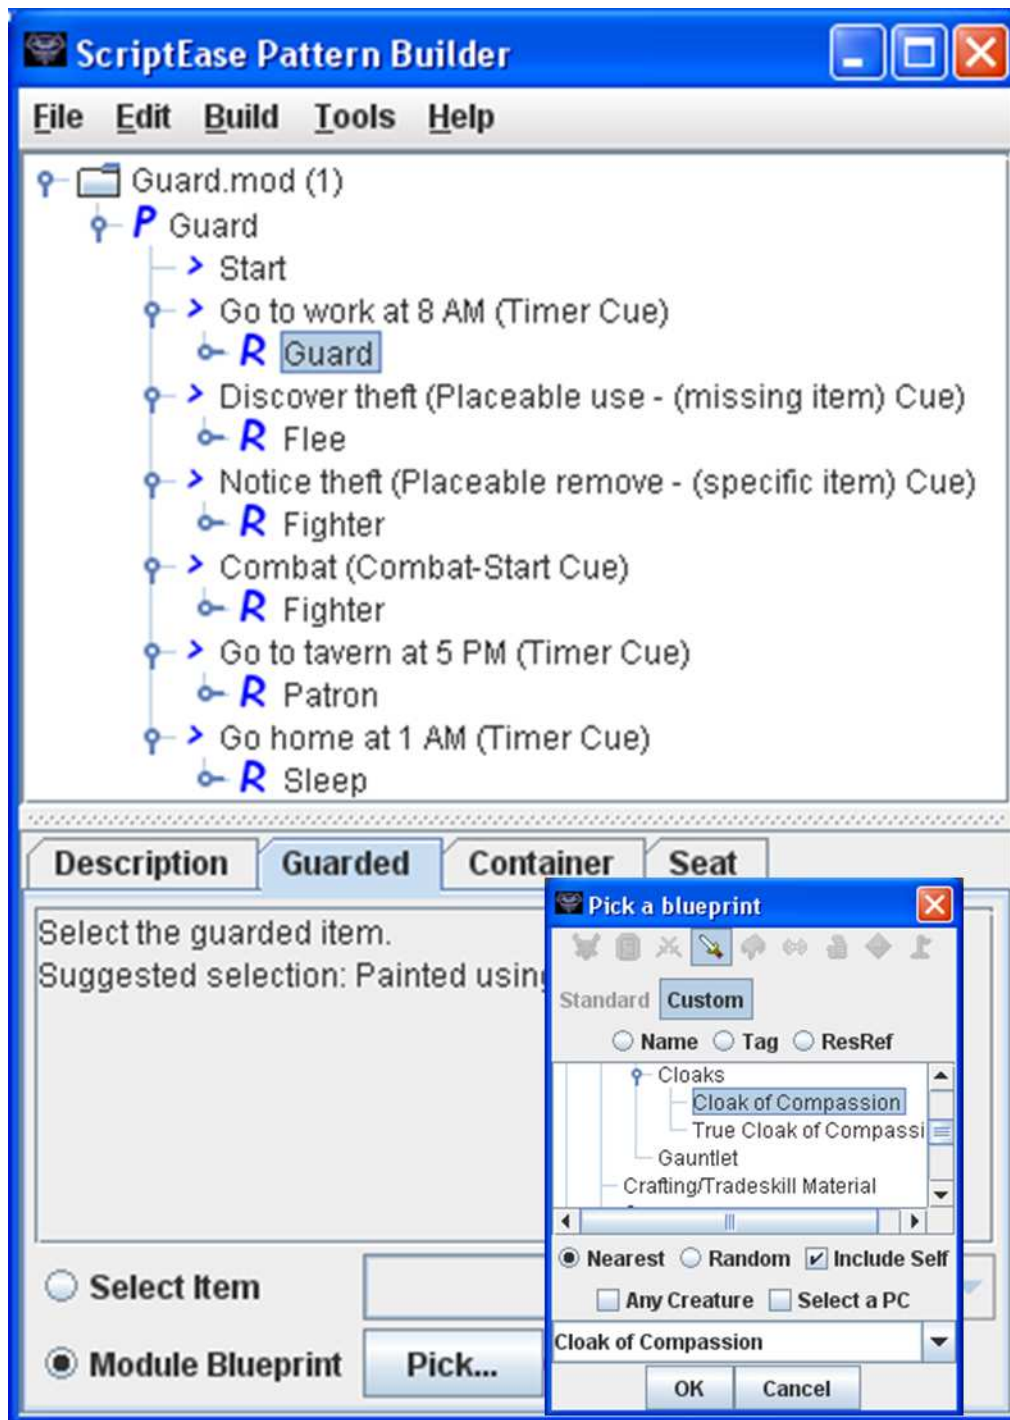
ScriptEase Pattern Builder

File Edit Build Tools Help

Guard.mod (1)
P Guard
Start
Go to work at 8 AM (Timer Cue)
R Guard
Discover theft (Placeable use - (missing item) Cue)
R Flee
Notice theft (Placeable remove - (specific item) Cue)
R Fighter
Combat (Combat-Start Cue)
R Fighter
Go to tavern at 5 PM (Timer Cue)
R Patron
Go home at 1 AM (Timer Cue)
R Sleep

Description | Guarded | Container | Seat

Select the guarded item.
Suggested selection: Painted usin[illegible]

Select Item
Module Blueprint
Pick...

Pick a blueprint
Standard | Custom
Name Tag ResRef
Cloaks
Cloak of Compassion
True Cloak of Compassi
Gauntlet
Crafting/Tradeskill Material
Nearest Random Include Self
Any Creature Select a PC
Cloak of Compassion
OK Cancel